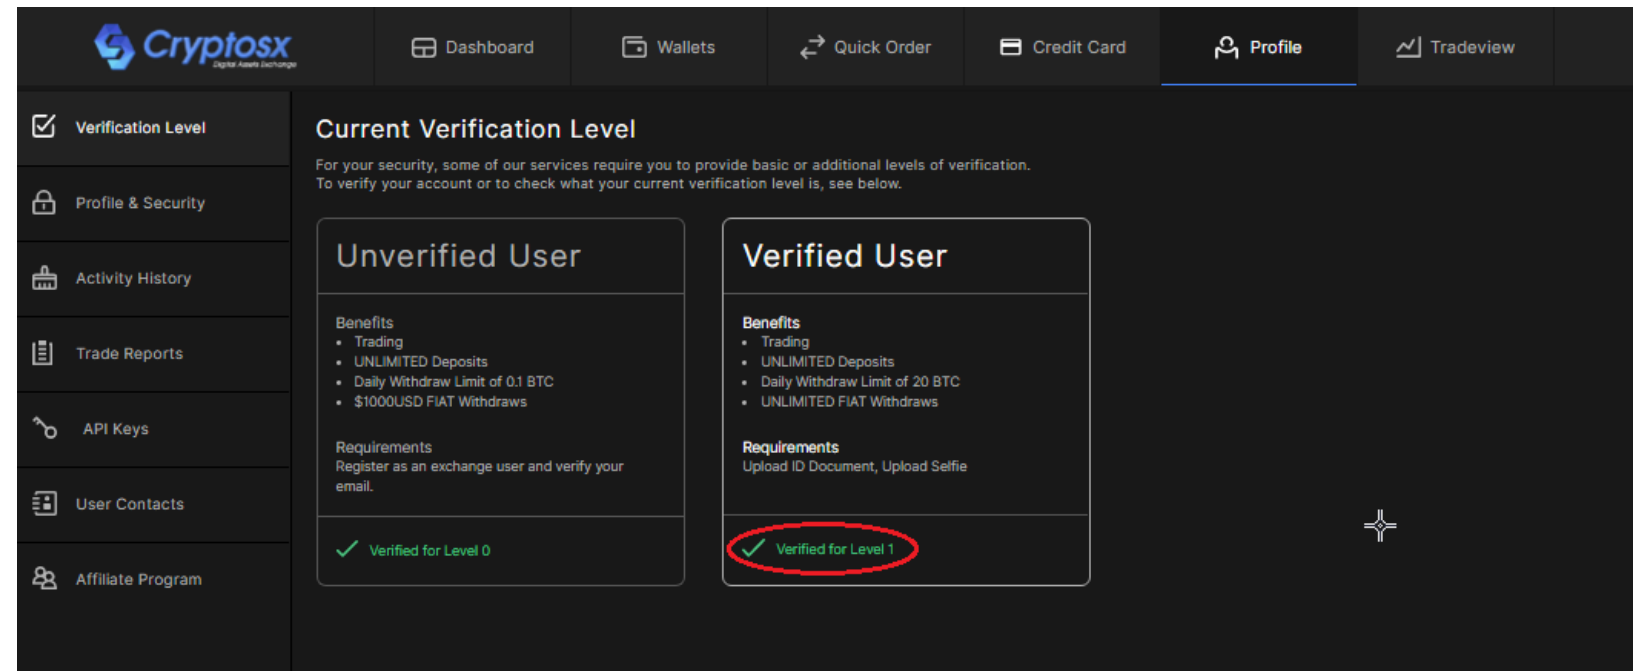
Cryptosx
Digital Assets Exchange

Dashboard
Wallets
Quick Order
Credit Card
Profile
Tradeview

Verification Level
Profile & Security
Activity History
Trade Reports
API Keys
User Contacts
Affiliate Program

Current Verification Level

For your security, some of our services require you to provide basic or additional levels of verification. To verify your account or to check what your current verification level is, see below.

Unverified User

Benefits
- Trading
- UNLIMITED Deposits
- Daily Withdraw Limit of 0.1 BTC
- $1000USD FIAT Withdraws

Requirements
Register as an exchange user and verify your email.

Verified for Level 0

Verified User

Benefits
- Trading
- UNLIMITED Deposits
- Daily Withdraw Limit of 20 BTC
- UNLIMITED FIAT Withdraws

Requirements
Upload ID Document, Upload Selfie

Verified for Level 1